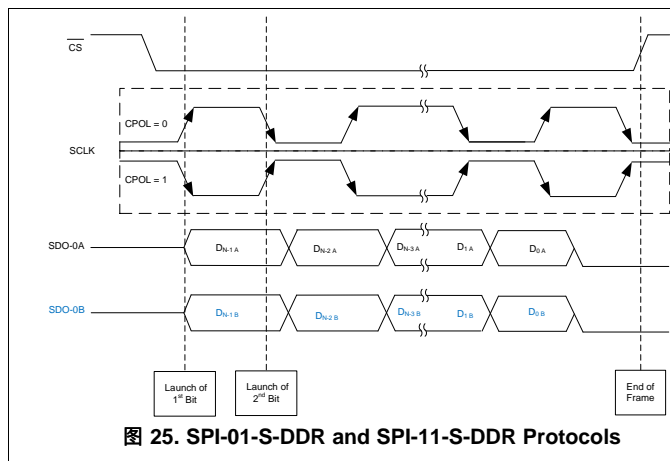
$\overline{CS}$

CPOL = 0

SCLK

CPOL = 1

SDO-0A

$D_{N-1\,A}$ $D_{N-2\,A}$ $D_{N-3\,A}$ $D_{1\,A}$ $D_{0\,A}$

SDO-0B

$D_{N-1\,B}$ $D_{N-2\,B}$ $D_{N-3\,B}$ $D_{1\,B}$ $D_{0\,B}$

Launch of $1^{st}$ Bit

Launch of $2^{nd}$ Bit

End of Frame

图 25. SPI-01-S-DDR and SPI-11-S-DDR Protocols